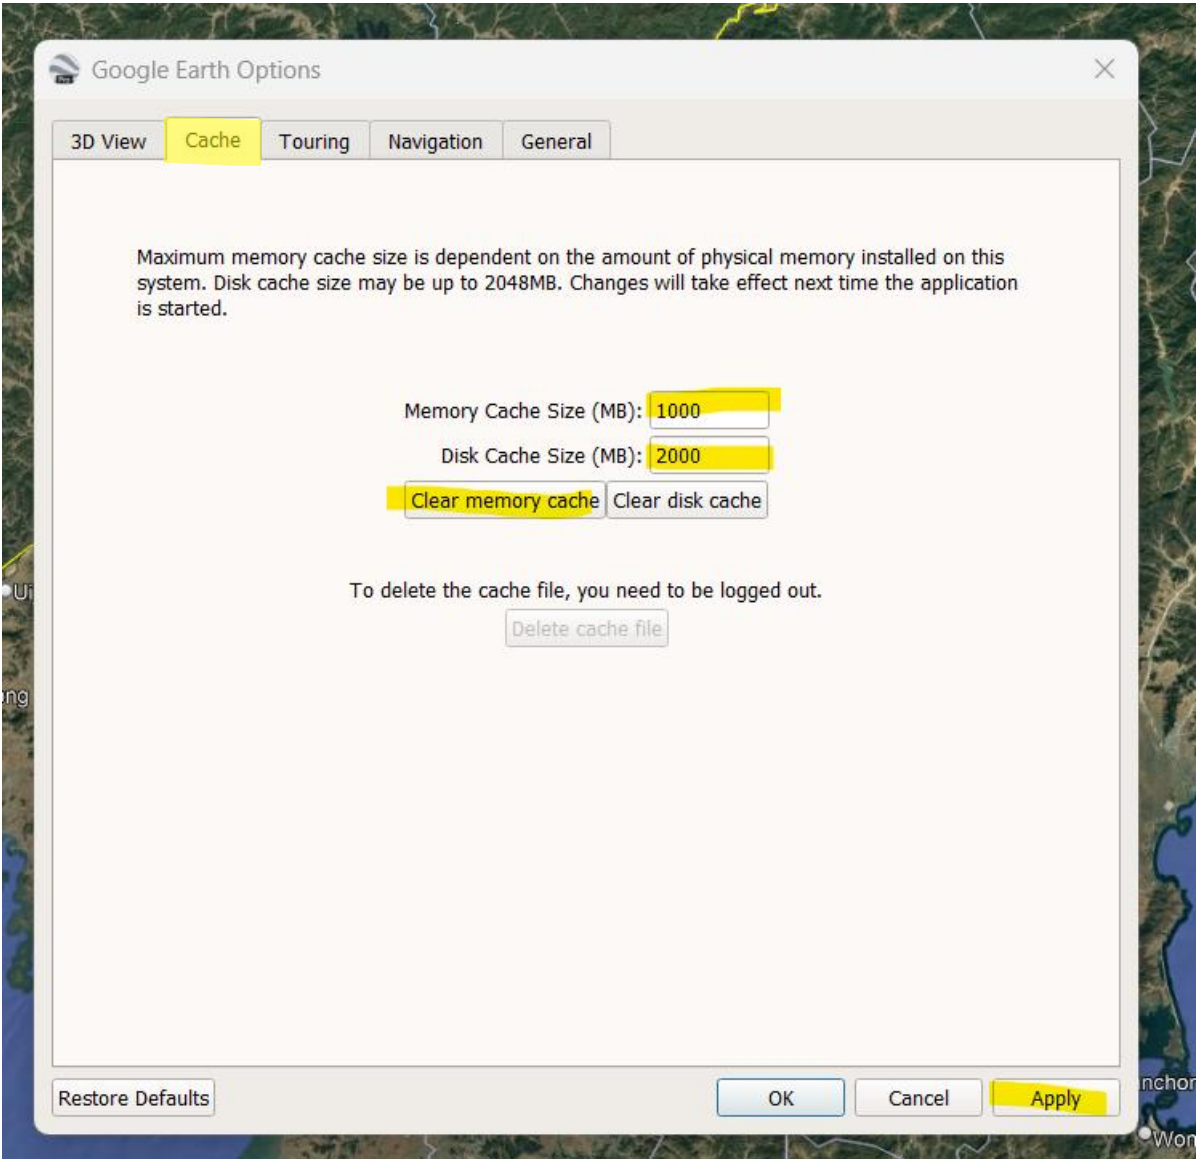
Google Earth Options

3D View
Cache
Touring
Navigation
General

Maximum memory cache size is dependent on the amount of physical memory installed on this system. Disk cache size may be up to 2048MB. Changes will take effect next time the application is started.

Memory Cache Size (MB): 1000
Disk Cache Size (MB): 2000
Clear memory cache
Clear disk cache

To delete the cache file, you need to be logged out.
Delete cache file

Restore Defaults
OK
Cancel
Apply

Ui
ng
nchor
Won